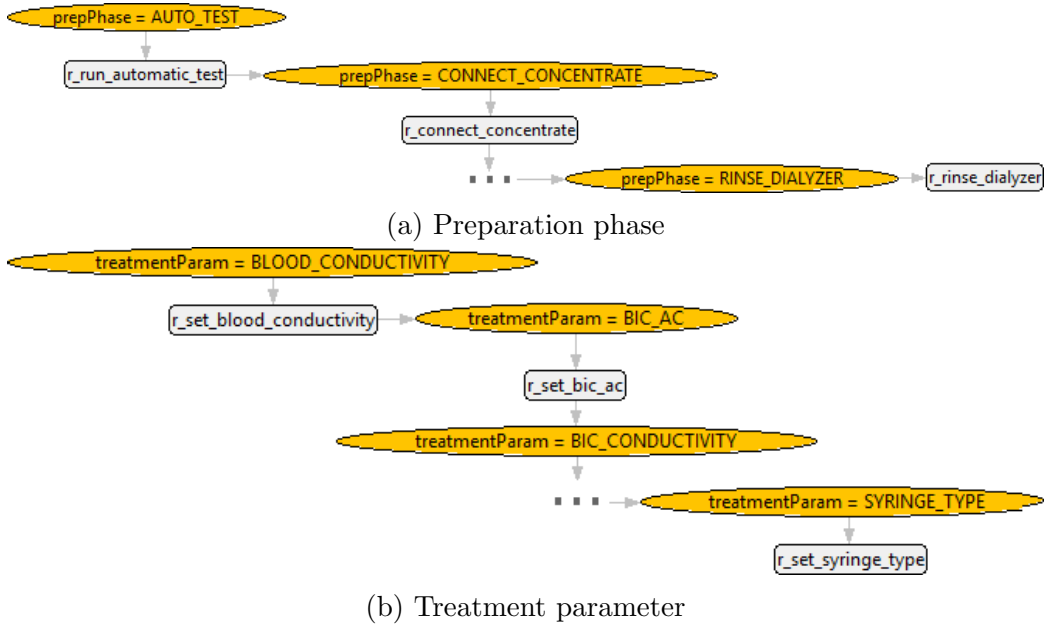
prepPhase = AUTO_TEST

r_run_automatic_test

prepPhase = CONNECT_CONCENTRATE

r_connect_concentrate

...

prepPhase = RINSE_DIALYZER

r_rinse_dialyzer

(a) Preparation phase

treatmentParam = BLOOD_CONDUCTIVITY

r_set_blood_conductivity

treatmentParam = BIC_AC

r_set_bic_ac

treatmentParam = BIC_CONDUCTIVITY

...

treatmentParam = SYRINGE_TYPE

r_set_syringe_type

(b) Treatment parameter